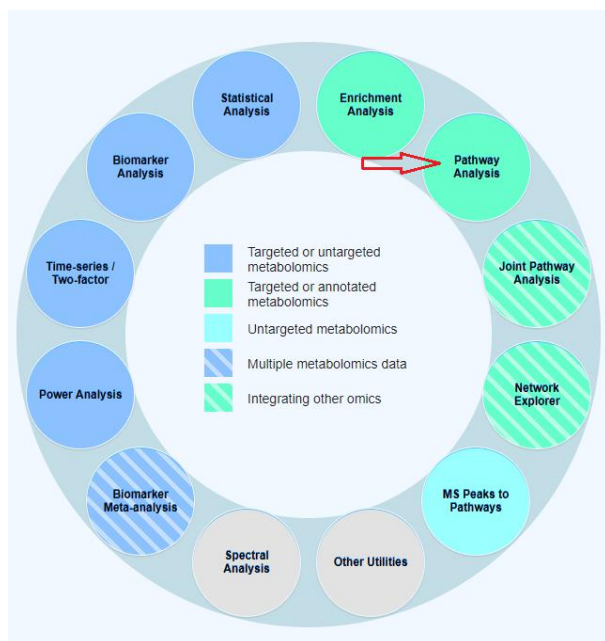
Statistical Analysis

Enrichment Analysis

Pathway Analysis

Joint Pathway Analysis

Network Explorer

MS Peaks to Pathways

Other Utilities

Spectral Analysis

Biomarker Meta-analysis

Power Analysis

Time-series / Two-factor

Biomarker Analysis

Targeted or untargeted metabolomics

Targeted or annotated metabolomics

Untargeted metabolomics

Multiple metabolomics data

Integrating other omics